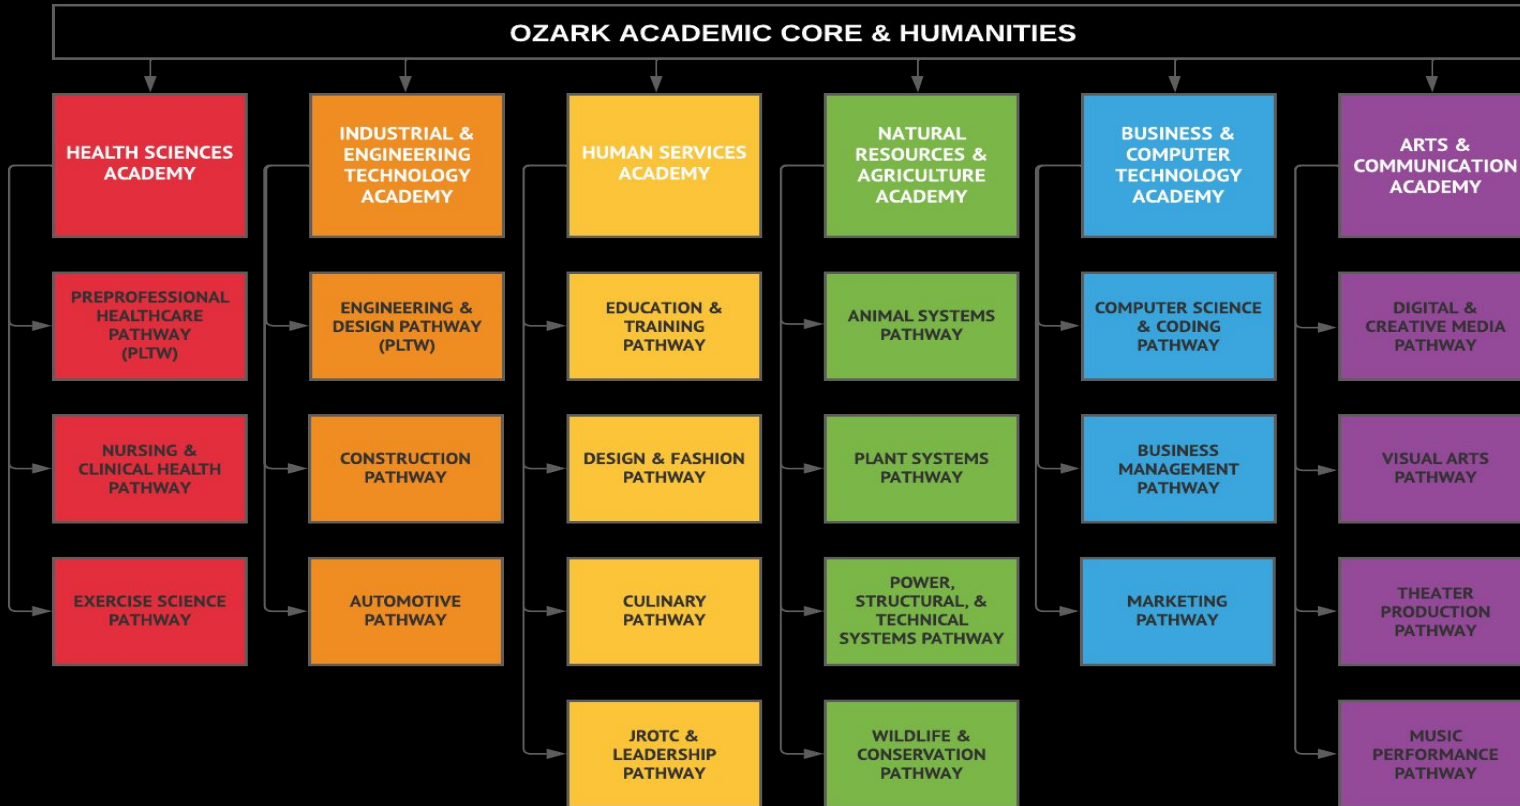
OZARK ACADEMIC CORE & HUMANITIES

HEALTH SCIENCES ACADEMY

PREPROFESSIONAL HEALTHCARE PATHWAY (PLTW)

NURSING & CLINICAL HEALTH PATHWAY

EXERCISE SCIENCE PATHWAY

INDUSTRIAL & ENGINEERING TECHNOLOGY ACADEMY

ENGINEERING & DESIGN PATHWAY (PLTW)

CONSTRUCTION PATHWAY

AUTOMOTIVE PATHWAY

HUMAN SERVICES ACADEMY

EDUCATION & TRAINING PATHWAY

DESIGN & FASHION PATHWAY

CULINARY PATHWAY

JROTC & LEADERSHIP PATHWAY

NATURAL RESOURCES & AGRICULTURE ACADEMY

ANIMAL SYSTEMS PATHWAY

PLANT SYSTEMS PATHWAY

POWER, STRUCTURAL, & TECHNICAL SYSTEMS PATHWAY

WILDLIFE & CONSERVATION PATHWAY

BUSINESS & COMPUTER TECHNOLOGY ACADEMY

COMPUTER SCIENCE & CODING PATHWAY

BUSINESS MANAGEMENT PATHWAY

MARKETING PATHWAY

ARTS & COMMUNICATION ACADEMY

DIGITAL & CREATIVE MEDIA PATHWAY

VISUAL ARTS PATHWAY

THEATER PRODUCTION PATHWAY

MUSIC PERFORMANCE PATHWAY